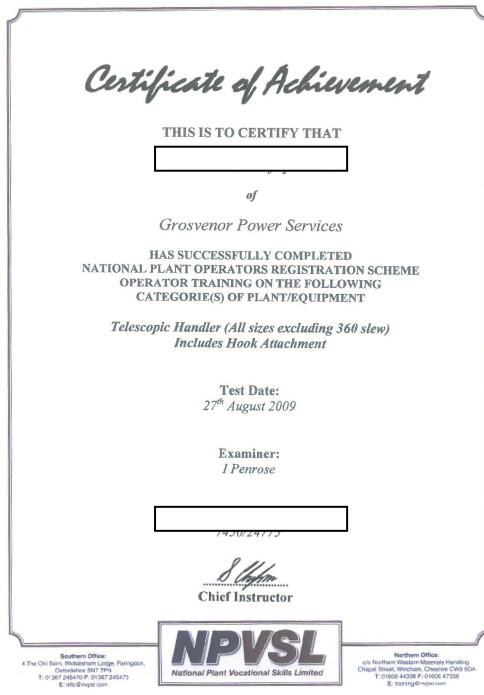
Certificate of Achievement

THIS IS TO CERTIFY THAT

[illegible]

of

Grosvenor Power Services

HAS SUCCESSFULLY COMPLETED NATIONAL PLANT OPERATORS REGISTRATION SCHEME OPERATOR TRAINING ON THE FOLLOWING CATEGORIE(S) OF PLANT/EQUIPMENT

Telescopic Handler (All sizes excluding 360 slew) Includes Hook Attachment

Test Date:
$27^{th}$ August 2009

Examiner:
I Penrose

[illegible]

Chief Instructor

Southern Office:
4 The Old Barn, Wicklesham Lodge, Faringdon, Oxfordshire SN7 7PN
T: 01367 245470 F: 01367 245473
E: info@npvsl.com

NPVSL
National Plant Vocational Skills Limited

Northern Office:
c/o Northern Western Materials Handling, Chapel Street, Wincham, Cheshire CW9 6DA
T: 01606 44338 F: 01606 47338
E: training@npvsl.com